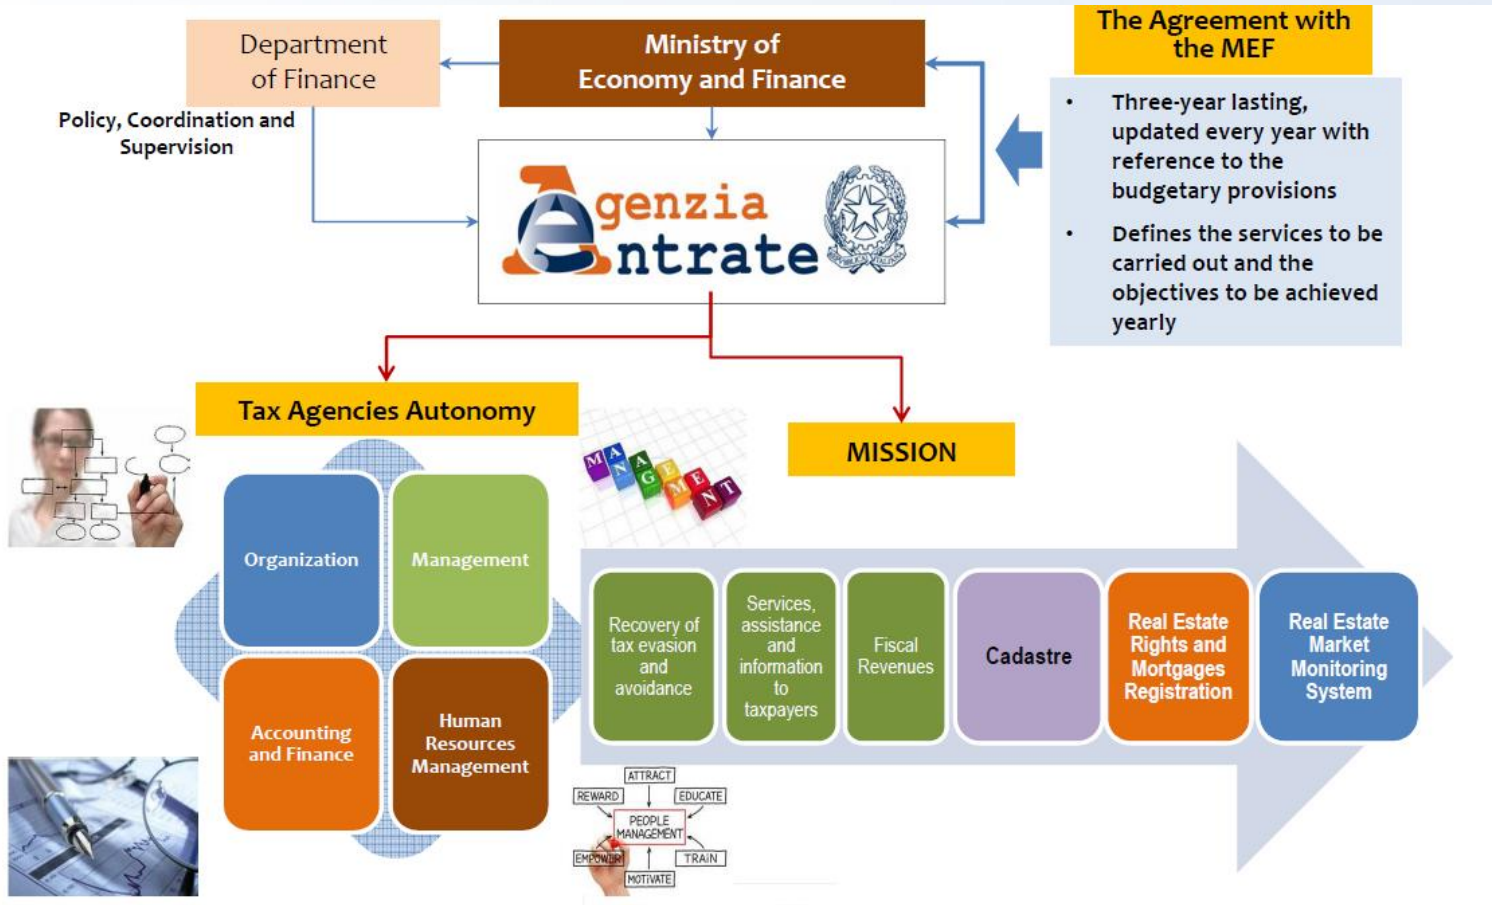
Department of Finance

Ministry of Economy and Finance

The Agreement with the MEF

Policy, Coordination and Supervision

Agenzia Entrate

REPUBBLICA ITALIANA

- Three-year lasting, updated every year with reference to the budgetary provisions
- Defines the services to be carried out and the objectives to be achieved yearly

Tax Agencies Autonomy

MANAGEMENT

MISSION

Organization

Management

Accounting and Finance

Human Resources Management

Recovery of tax evasion and avoidance

Services, assistance and information to taxpayers

Fiscal Revenues

Cadastre

Real Estate Rights and Mortgages Registration

Real Estate Market Monitoring System

ATTRACT

REWARD

EDUCATE

PEOPLE MANAGEMENT

EMPOWER

TRAIN

MOTIVATE